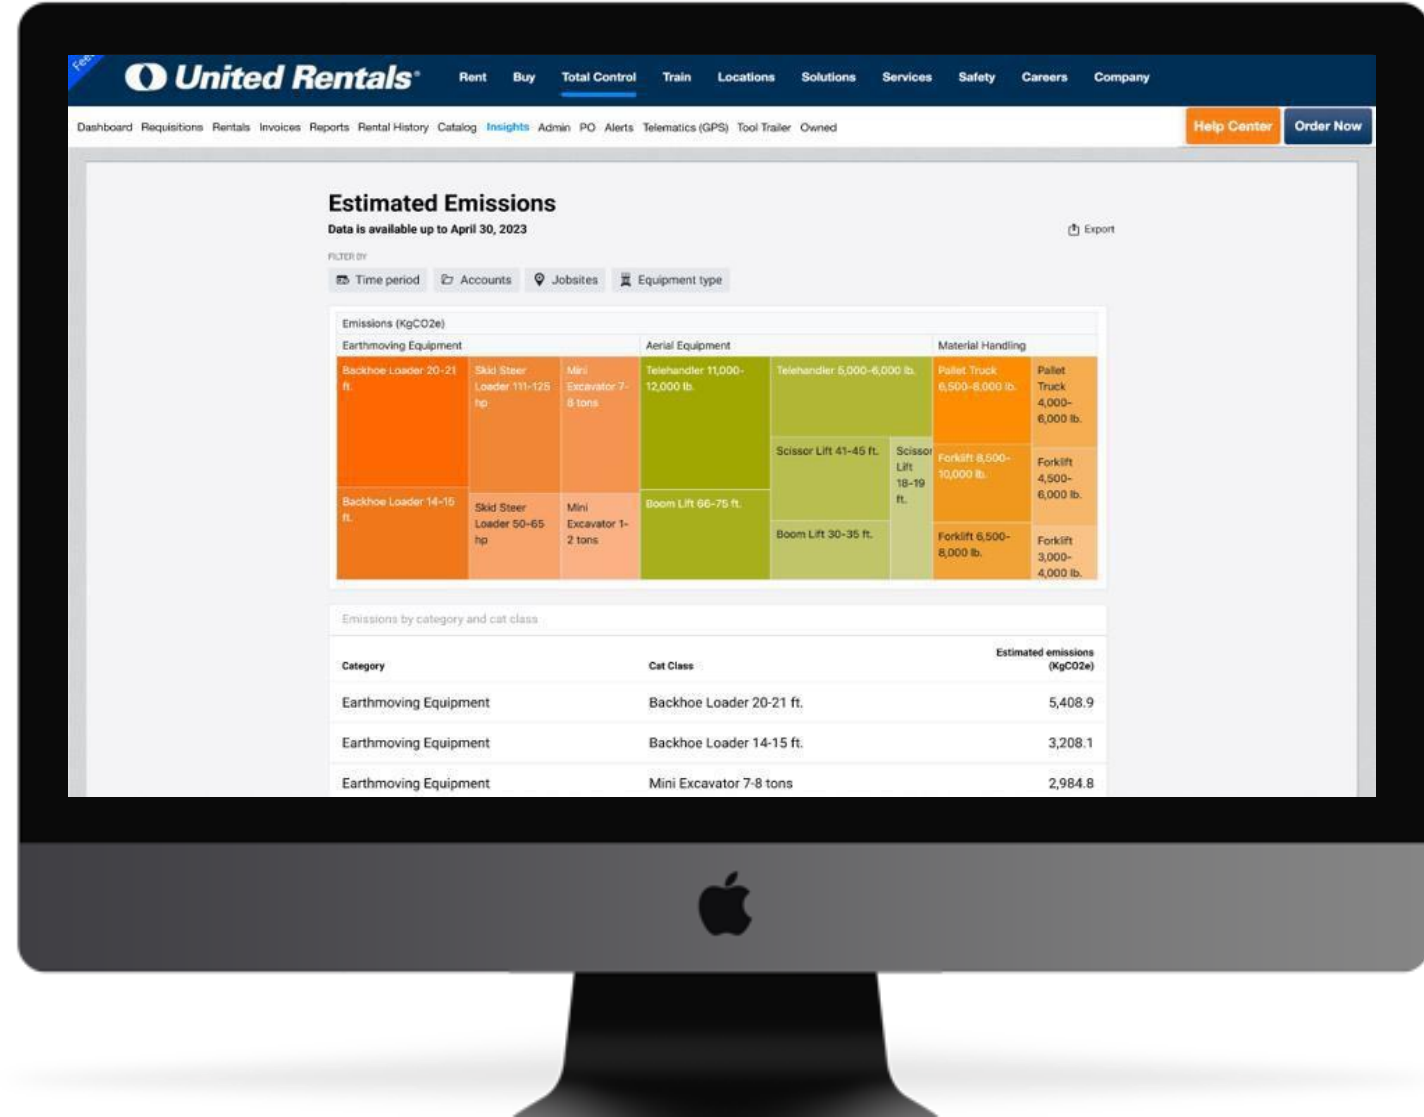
Fee

United Rentals

Rent Buy Total Control Train Locations Solutions Services Safety Careers Company

Dashboard Requisitions Rentals Invoices Reports Rental History Catalog Insights Admin PO Alerts Telematics (GPS) Tool Trailer Owned

Help Center Order Now

Estimated Emissions
Data is available up to April 30, 2023

Export

FILTER BY
Time period Accounts Jobsites Equipment type

Emissions (KgCO2e)

Earthmoving Equipment

Aerial Equipment

Material Handling

Backhoe Loader 20-21 ft.

Skid Steer Loader 111-125 hp

Mini Excavator 7-8 tons

Telehandler 11,000-12,000 lb.

Telehandler 5,000-6,000 lb.

Pallet Truck 6,500-8,000 lb.

Pallet Truck 4,000-6,000 lb.

Scissor Lift 41-45 ft.

Scissor Lift 18-19 ft.

Forklift 8,500-10,000 lb.

Forklift 4,500-6,000 lb.

Backhoe Loader 14-15 ft.

Skid Steer Loader 50-65 hp

Mini Excavator 1-2 tons

Boom Lift 66-75 ft.

Boom Lift 30-35 ft.

Forklift 6,500-8,000 lb.

Forklift 3,000-4,000 lb.

Emissions by category and cat class

| Category | Cat Class | Estimated emissions (KgCO2e) |
|---|---|---|
| Earthmoving Equipment | Backhoe Loader 20-21 ft. | 5,408.9 |
| Earthmoving Equipment | Backhoe Loader 14-15 ft. | 3,208.1 |
| Earthmoving Equipment | Mini Excavator 7-8 tons | 2,984.8 |